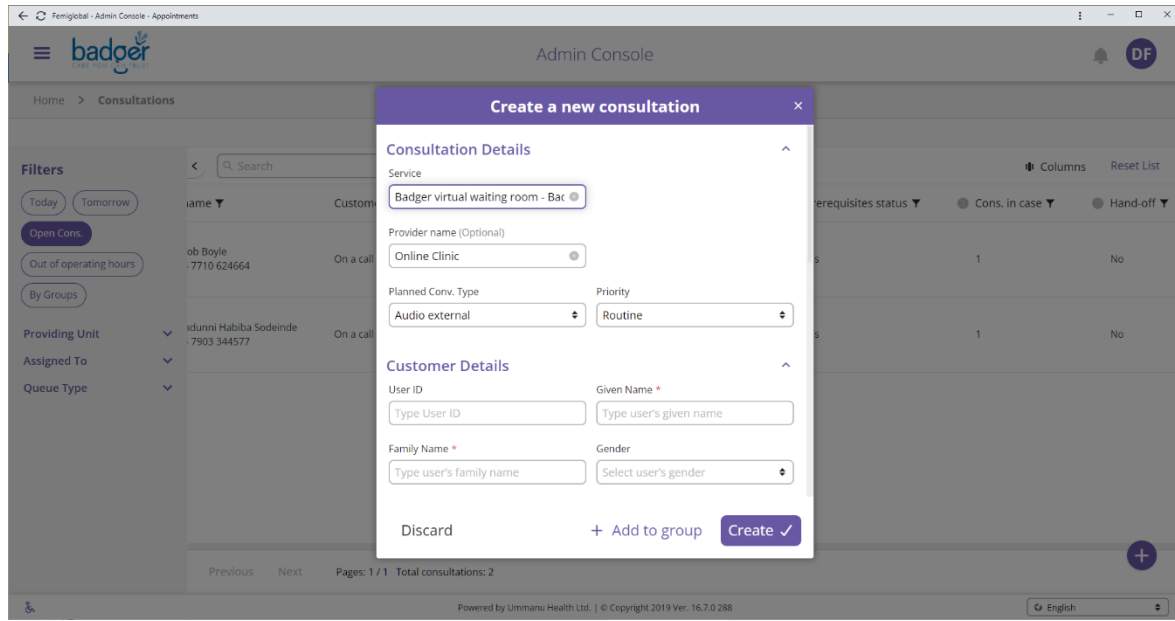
Femiglobal - Admin Console - Appointments

badger

Admin Console

DF

Home > Consultations

Filters

Today Tomorrow

Open Cons.

Out of operating hours

By Groups

Providing Unit

Assigned To

Queue Type

Search

Columns Reset List

ame

Custom

erequisites status

Cons. in case

Hand-off

ob Boyle
7710 624664

On a call

s

1

No

ıdunni Habiba Sodeinde
7903 344577

On a call

s

1

No

Previous Next Pages: 1 / 1 Total consultations: 2

Create a new consultation

Consultation Details

Service

Badger virtual waiting room - Bac

Provider name (Optional)

Online Clinic

Planned Conv. Type

Audio external

Priority

Routine

Customer Details

User ID

Type User ID

Given Name *

Type user's given name

Family Name *

Type user's family name

Gender

Select user's gender

Discard

+ Add to group

Create ✓

Powered by Ummanu Health Ltd. | © Copyright 2019 Ver. 16.7.0 288

English